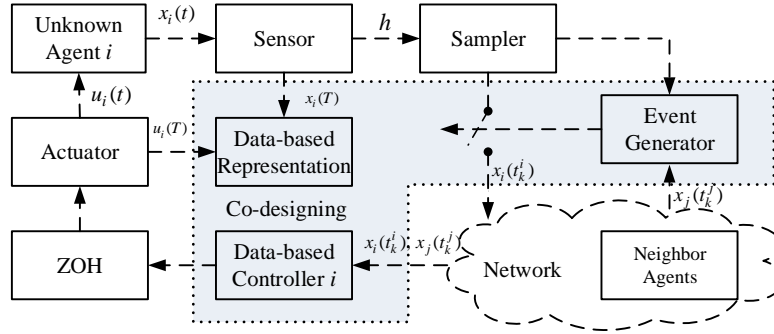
Unknown Agent $i$

$x_i(t)$

Sensor

$h$

Sampler

$u_i(t)$

$x_i(T)$

Event Generator

Actuator

$u_i(T)$

Data-based Representation

$x_i(t_k^i)$

$x_j(t_k^j)$

Co-designing

ZOH

Data-based Controller $i$

$x_i(t_k^i), x_j(t_k^j)$

Network

Neighbor Agents